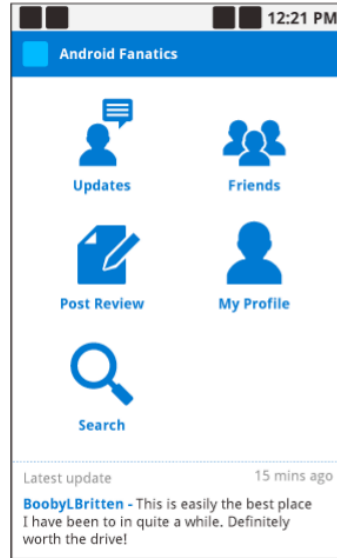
12:21 PM

Android Fanatics

Updates

Friends

Post Review

My Profile

Search

Latest update

15 mins ago

BoobyLBritten - This is easily the best place I have been to in quite a while. Definitely worth the drive!